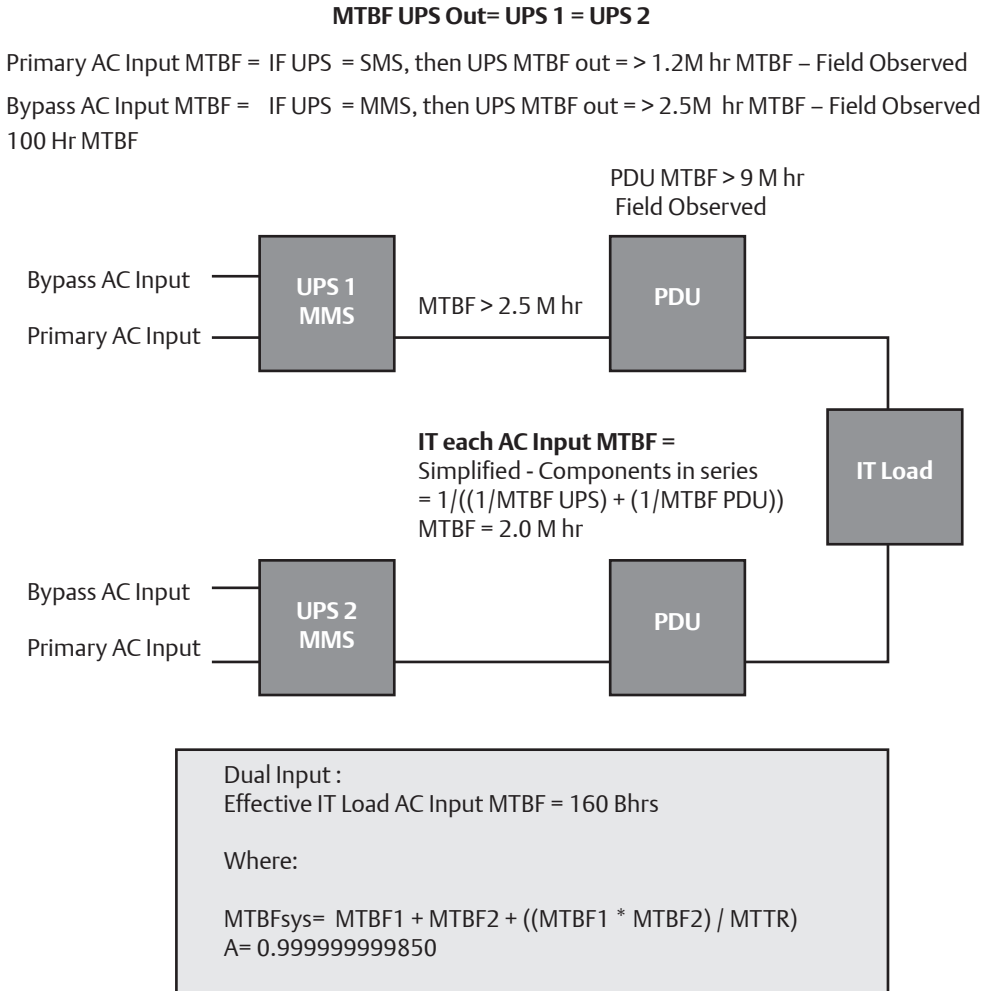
MTBF UPS Out= UPS 1 = UPS 2

Primary AC Input MTBF = IF UPS = SMS, then UPS MTBF out = > 1.2M hr MTBF – Field Observed

Bypass AC Input MTBF = IF UPS = MMS, then UPS MTBF out = > 2.5M hr MTBF – Field Observed
100 Hr MTBF

PDU MTBF > 9 M hr
Field Observed

Bypass AC Input
Primary AC Input

UPS 1
MMS

MTBF > 2.5 M hr

PDU

IT each AC Input MTBF =
Simplified - Components in series
= 1/((1/MTBF UPS) + (1/MTBF PDU))
MTBF = 2.0 M hr

IT Load

Bypass AC Input
Primary AC Input

UPS 2
MMS

PDU

Dual Input :
Effective IT Load AC Input MTBF = 160 Bhrs

Where:

MTBFsys= MTBF1 + MTBF2 + ((MTBF1 * MTBF2) / MTTR)
A= 0.999999999850